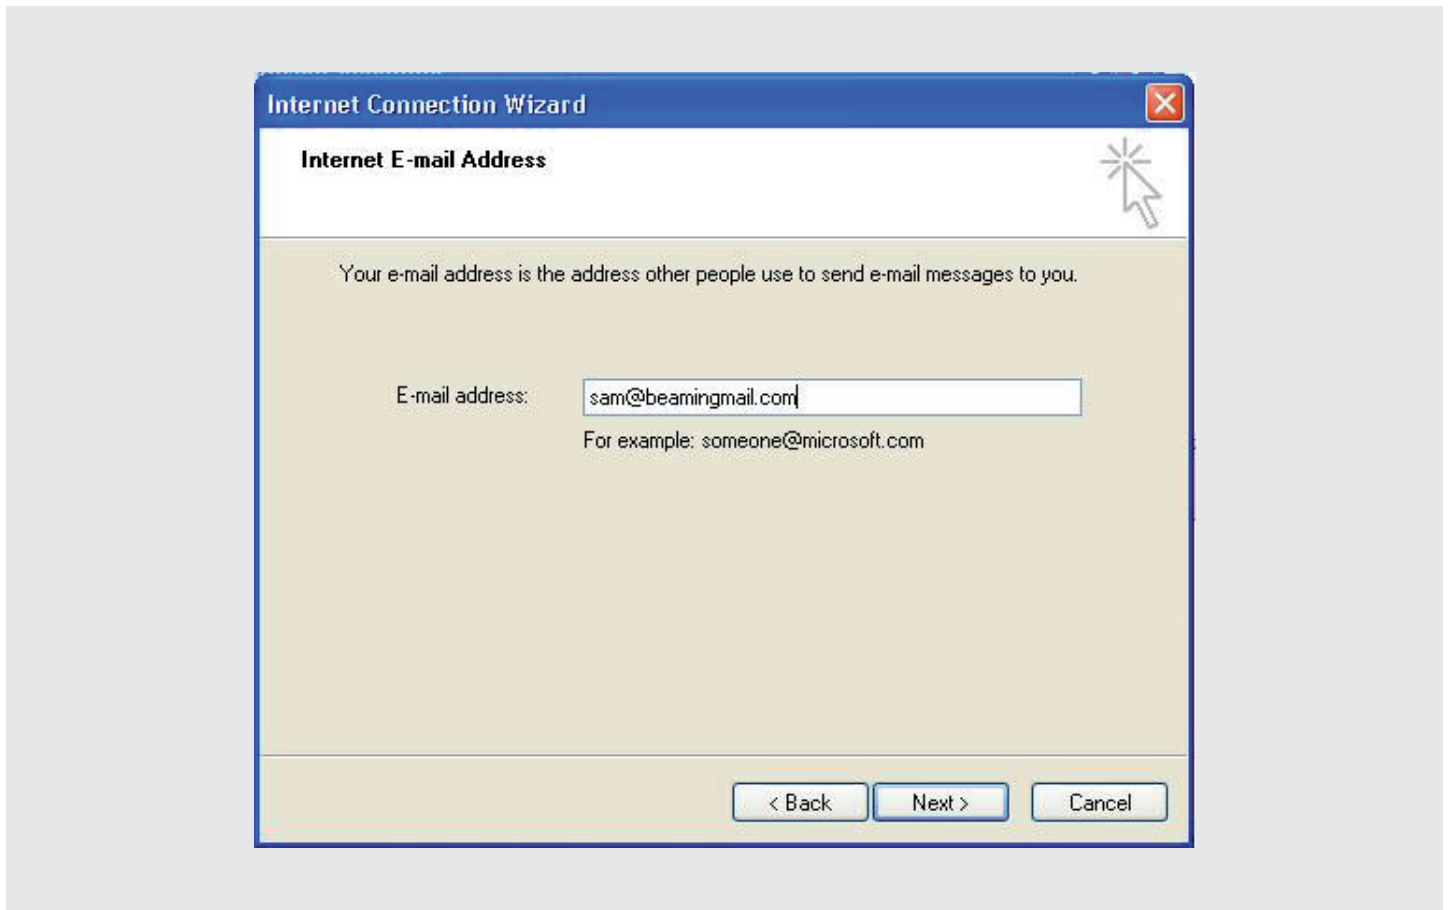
Internet Connection Wizard

Internet E-mail Address

Your e-mail address is the address other people use to send e-mail messages to you.

E-mail address: sam@beamingmail.com

For example: someone@microsoft.com

< Back
Next >
Cancel